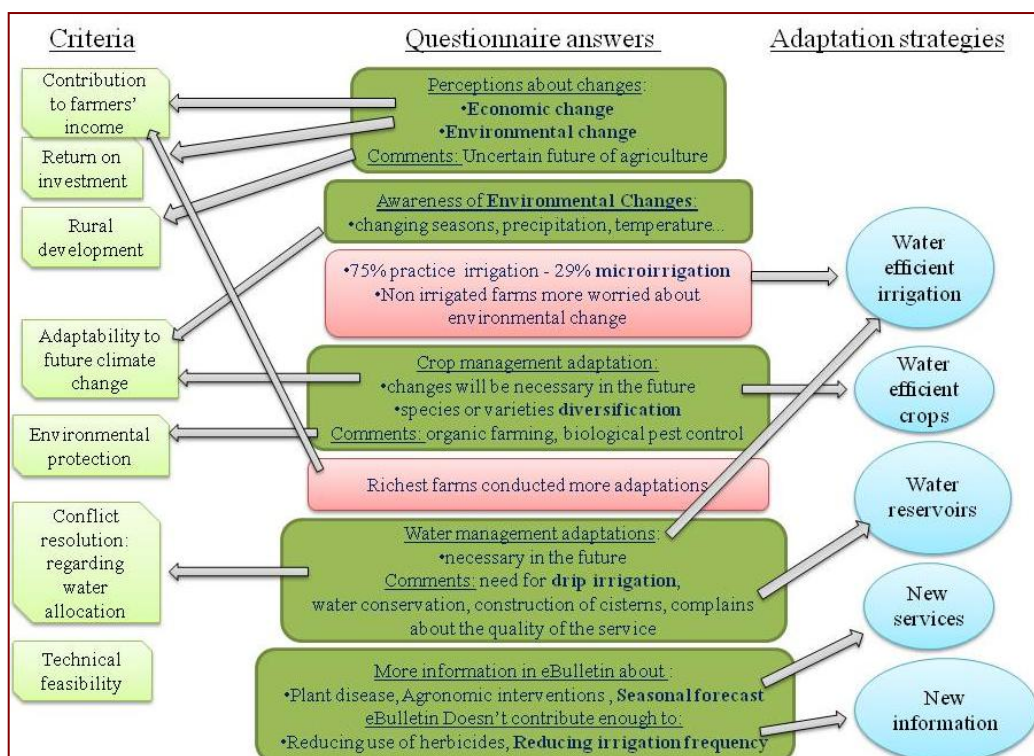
Criteria

Questionnaire answers

Adaptation strategies

Contribution to farmers' income

Return on investment

Rural development

Adaptability to future climate change

Environmental protection

Conflict resolution: regarding water allocation

Technical feasibility

Perceptions about changes:
•Economic change
•Environmental change
Comments: Uncertain future of agriculture

Awareness of Environmental Changes:
•changing seasons, precipitation, temperature...

•75% practice irrigation - 29% microirrigation
•Non irrigated farms more worried about environmental change

Crop management adaptation:
•changes will be necessary in the future
•species or varieties diversification
Comments: organic farming, biological pest control

Richest farms conducted more adaptations

Water management adaptations:
•necessary in the future
Comments: need for drip irrigation, water conservation, construction of cisterns, complains about the quality of the service

More information in eBulletin about :
•Plant disease, Agronomic interventions , Seasonal forecast
eBulletin Doesn't contribute enough to:
•Reducing use of herbicides, Reducing irrigation frequency

Water efficient irrigation

Water efficient crops

Water reservoirs

New services

New information